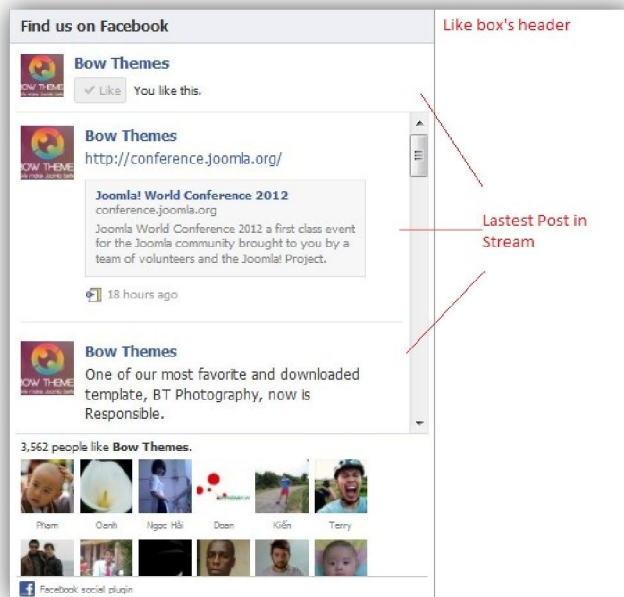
Find us on Facebook

Like box's header

BOW THEMES

Bow Themes

Like You like this.

BOW THEMES

Bow Themes

http://conference.joomla.org/

Joomla! World Conference 2012

conference.joomla.org

Joomla World Conference 2012 a first class event for the Joomla community brought to you by a team of volunteers and the Joomla! Project.

18 hours ago

Lastest Post in Stream

BOW THEMES

Bow Themes

One of our most favorite and downloaded template, BT Photography, now is Responsible.

3,562 people like Bow Themes.

Pham Oanh Ngọc Hải Doan Kiến Terry

Facebook social plugin